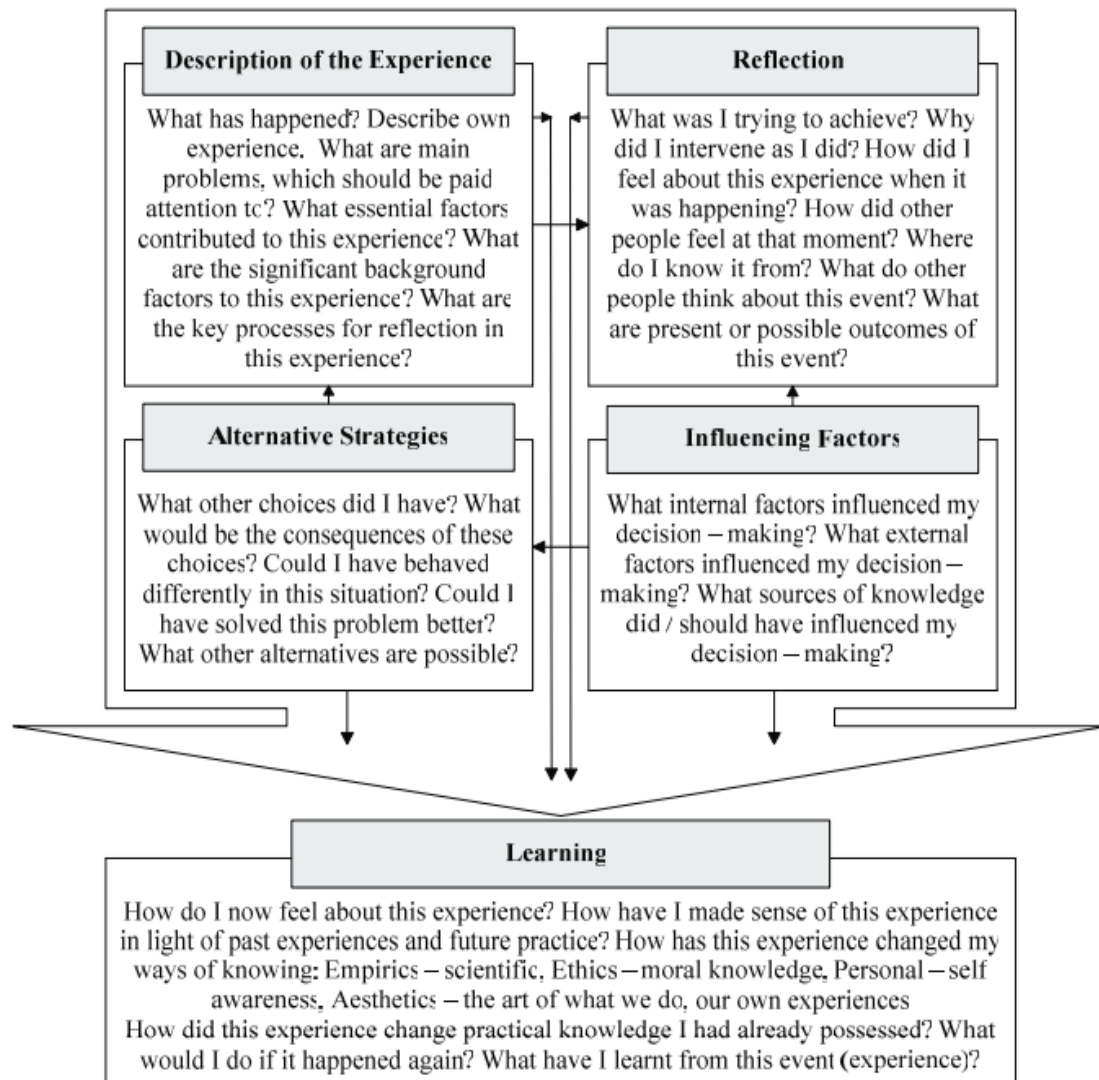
Description of the Experience

What has happened? Describe own experience. What are main problems, which should be paid attention to? What essential factors contributed to this experience? What are the significant background factors to this experience? What are the key processes for reflection in this experience?

Reflection

What was I trying to achieve? Why did I intervene as I did? How did I feel about this experience when it was happening? How did other people feel at that moment? Where do I know it from? What do other people think about this event? What are present or possible outcomes of this event?

Alternative Strategies

What other choices did I have? What would be the consequences of these choices? Could I have behaved differently in this situation? Could I have solved this problem better? What other alternatives are possible?

Influencing Factors

What internal factors influenced my decision – making? What external factors influenced my decision – making? What sources of knowledge did / should have influenced my decision – making?

Learning

How do I now feel about this experience? How have I made sense of this experience in light of past experiences and future practice? How has this experience changed my ways of knowing: Empirics – scientific, Ethics – moral knowledge, Personal – self awareness, Aesthetics – the art of what we do, our own experiences
How did this experience change practical knowledge I had already possessed? What would I do if it happened again? What have I learnt from this event (experience)?